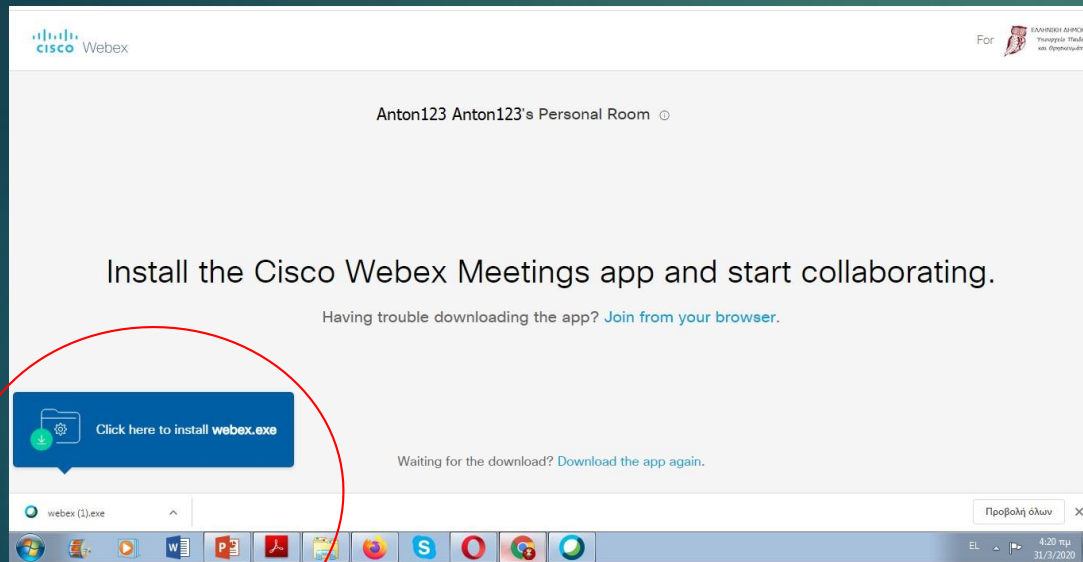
cisco Webex

For ΕΛΛΗΝΙΚΗ ΔΗΜΟ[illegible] Υπουργείο Παιδ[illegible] και Θρησκευμάτ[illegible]

Anton123 Anton123's Personal Room ⓘ

Install the Cisco Webex Meetings app and start collaborating.

Having trouble downloading the app? Join from your browser.

Click here to install webex.exe

Waiting for the download? Download the app again.

webex (1).exe

Προβολή όλων

EL

4:20 πμ
31/3/2020